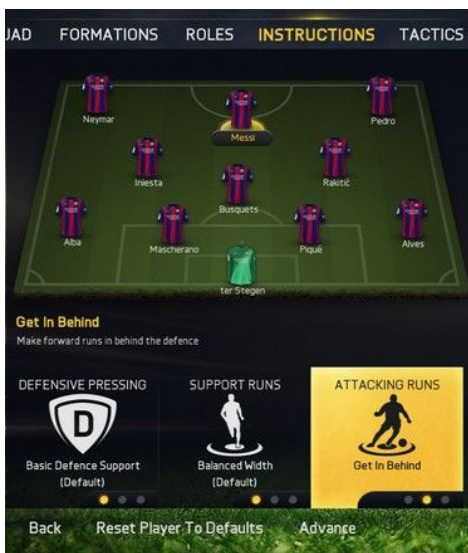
JAD FORMATIONS ROLES INSTRUCTIONS TACTICS

Neymar
Messi
Pedro
Iniesta
Rakitić
Busquets
Alba
Mascherano
Piqué
Alves
ter Stegen

Get In Behind
Make forward runs in behind the defence

DEFENSIVE PRESSING
D
Basic Defence Support
(Default)

SUPPORT RUNS
Balanced Width
(Default)

ATTACKING RUNS
Get In Behind

Back
Reset Player To Defaults
Advance